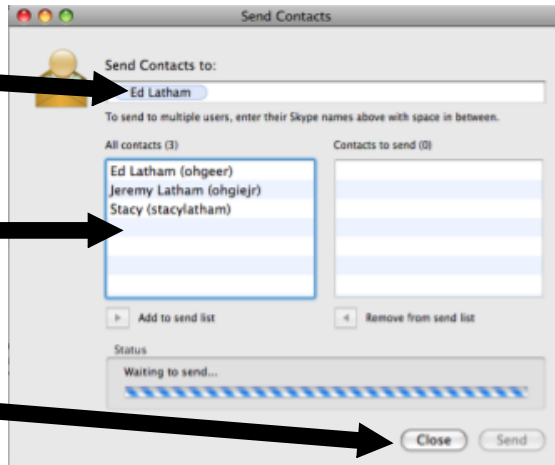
Send Contacts

Send Contacts to:

Ed Latham

To send to multiple users, enter their Skype names above with space in between.

All contacts (3)

Ed Latham (ohgeer)
Jeremy Latham (ohgiejr)
Stacy (stacylatham)

Contacts to send (0)

Add to send list

Remove from send list

Status

Waiting to send...

Close

Send